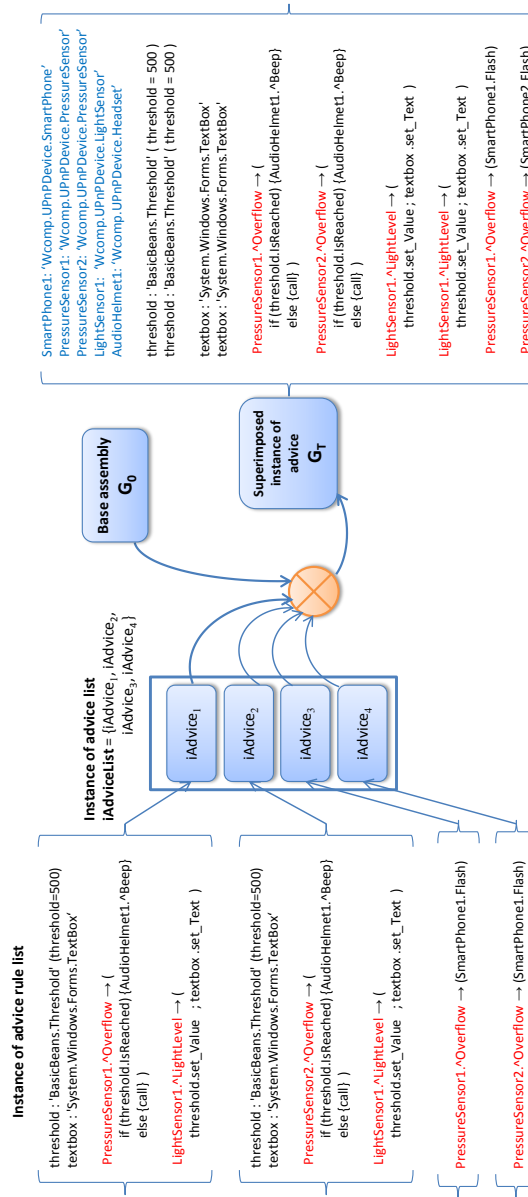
Instance of advice rule list

threshold : 'BasicBeans.Threshold' (threshold=500)
textbox : 'System.Windows.Forms.TextBox'

PressureSensor1.^Overflow → (
if (threshold.IsReached) {AudioHelmet1.^Beep}
else {call} )

LightSensor1.^LightLevel → (
threshold.set_Value ; textbox .set_Text )

threshold : 'BasicBeans.Threshold' (threshold=500)
textbox : 'System.Windows.Forms.TextBox'

PressureSensor2.^Overflow → (
if (threshold.IsReached) {AudioHelmet1.^Beep}
else {call} )

LightSensor1.^LightLevel → (
threshold.set_Value ; textbox .set_Text )

PressureSensor1.^Overflow → (SmartPhone1.Flash)

PressureSensor2.^Overflow → (SmartPhone1.Flash)

Instance of advice list
iAdviceList = {iAdvice$_1$, iAdvice$_2$, iAdvice$_3$, iAdvice$_4$}

iAdvice$_1$

iAdvice$_2$

iAdvice$_3$

iAdvice$_4$

Base assembly
$G_0$

Superimposed instance of advice
$G_T$

SmartPhone1: 'Wcomp.UPnPDevice.SmartPhone'
PressureSensor1: 'Wcomp.UPnPDevice.PressureSensor'
PressureSensor2: 'Wcomp.UPnPDevice.PressureSensor'
LightSensor1: 'Wcomp.UPnPDevice.LightSensor'
AudioHelmet1: 'Wcomp.UPnPDevice.Headset'

threshold : 'BasicBeans.Threshold' ( threshold = 500 )
threshold : 'BasicBeans.Threshold' ( threshold = 500 )

textbox : 'System.Windows.Forms.TextBox'
textbox : 'System.Windows.Forms.TextBox'

PressureSensor1.^Overflow → (
if (threshold.IsReached) {AudioHelmet1.^Beep}
else {call} )

PressureSensor2.^Overflow → (
if (threshold.IsReached) {AudioHelmet1.^Beep}
else {call} )

LightSensor1.^LightLevel → (
threshold.set_Value ; textbox .set_Text )

LightSensor1.^LightLevel → (
threshold.set_Value ; textbox .set_Text )

PressureSensor1.^Overflow → (SmartPhone1.Flash)

PressureSensor2.^Overflow → (SmartPhone2.Flash)